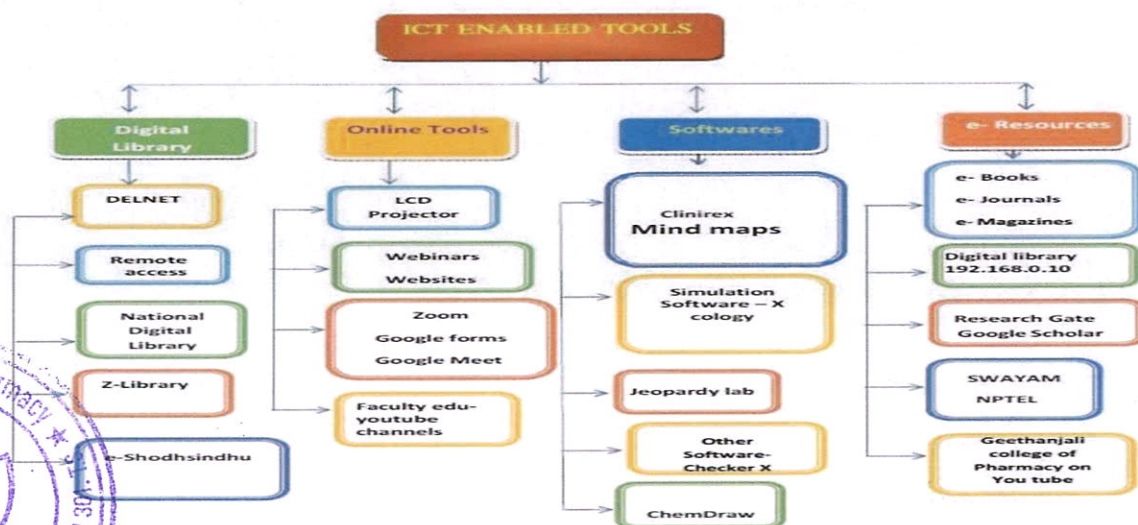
ICT ENABLED TOOLS

Digital Library

DELNET

Remote access

National Digital Library

Z-Library

e-Shodhsindhu

Online Tools

LCD Projector

Webinars

Websites

Zoom

Google forms

Google Meet

Faculty edu-youtube channels

Softwares

Clinirex

Mind maps

Simulation Software – X cology

Jeopardy lab

Other Software-Checker X

ChemDraw

e- Resources

e- Books

e- Journals

e- Magazines

Digital library 192.168.0.10

Research Gate

Google Scholar

SWAYAM

NPTEL

Geethanjali college of Pharmacy on You tube

macy

30